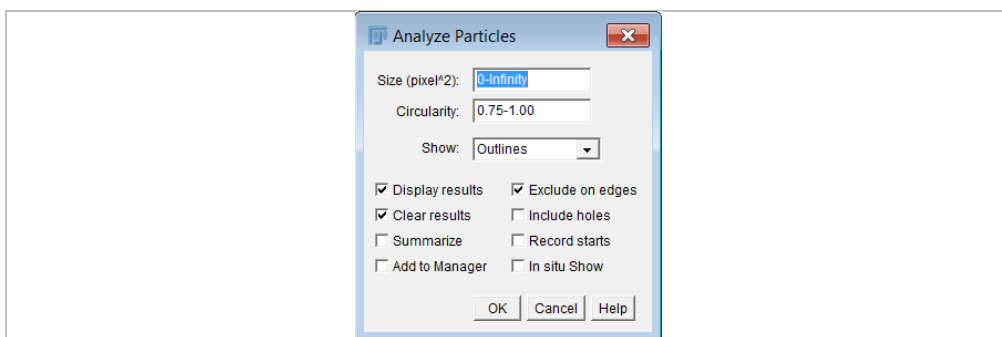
Analyze Particles

Size (pixel^2): 0-Infinity

Circularity: 0.75-1.00

Show: Outlines

☑ Display results
☑ Exclude on edges
☑ Clear results
☐ Include holes
☐ Summarize
☐ Record starts
☐ Add to Manager
☐ In situ Show

OK Cancel Help